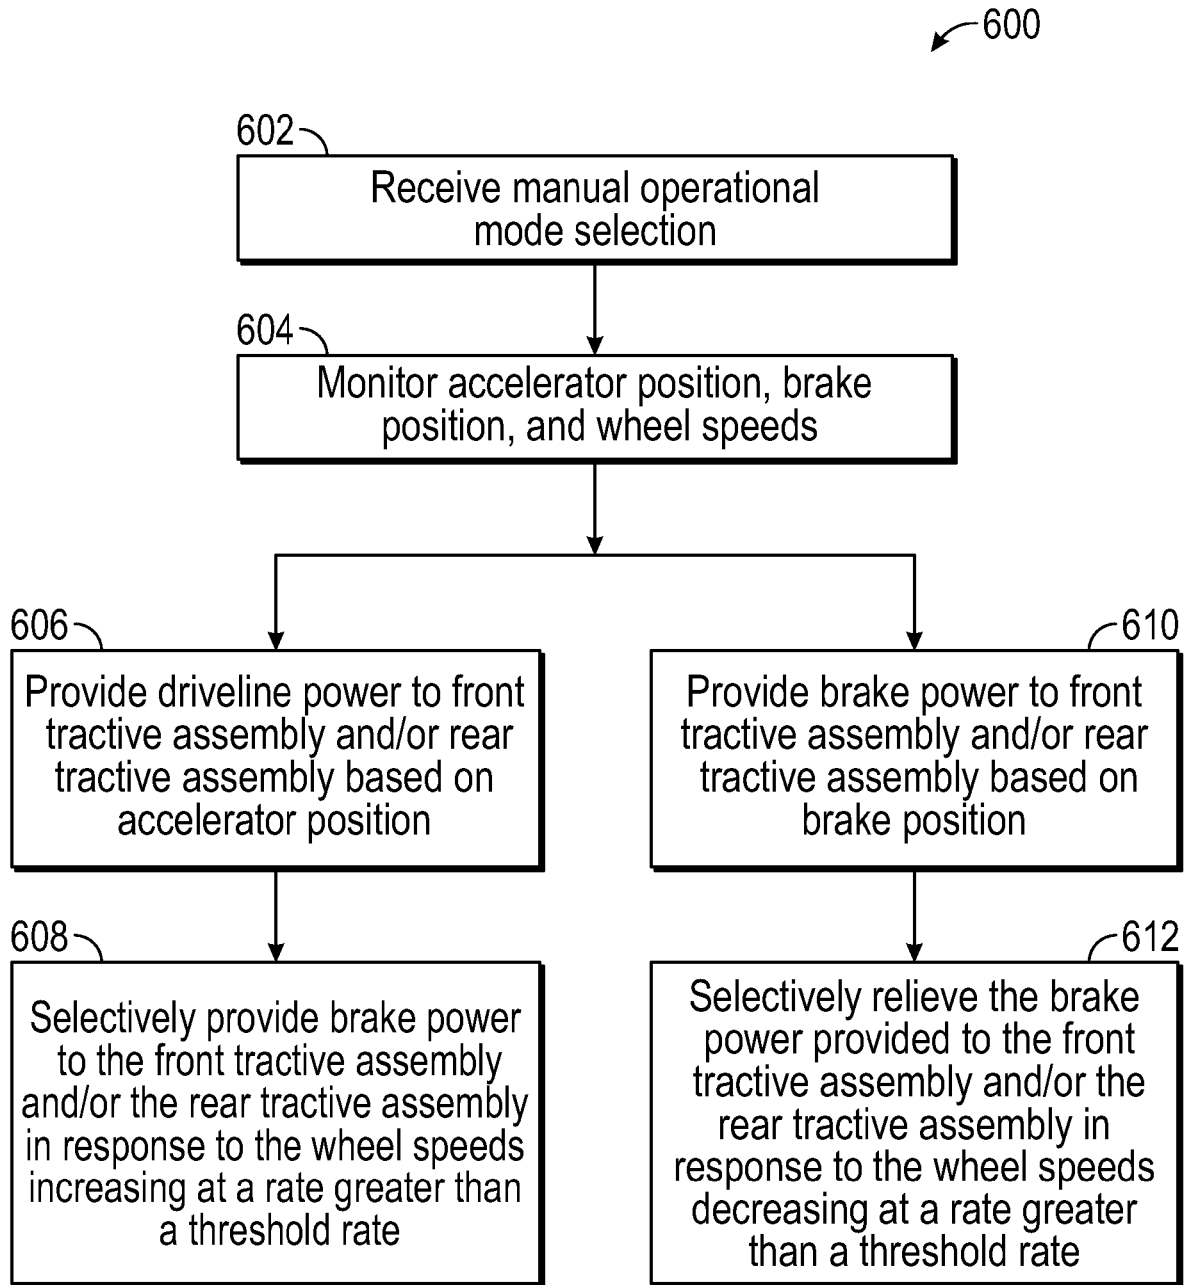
600

602

Receive manual operational mode selection

604

Monitor accelerator position, brake position, and wheel speeds

606

Provide driveline power to front tractive assembly and/or rear tractive assembly based on accelerator position

608

Selectively provide brake power to the front tractive assembly and/or the rear tractive assembly in response to the wheel speeds increasing at a rate greater than a threshold rate

610

Provide brake power to front tractive assembly and/or rear tractive assembly based on brake position

612

Selectively relieve the brake power provided to the front tractive assembly and/or the rear tractive assembly in response to the wheel speeds decreasing at a rate greater than a threshold rate